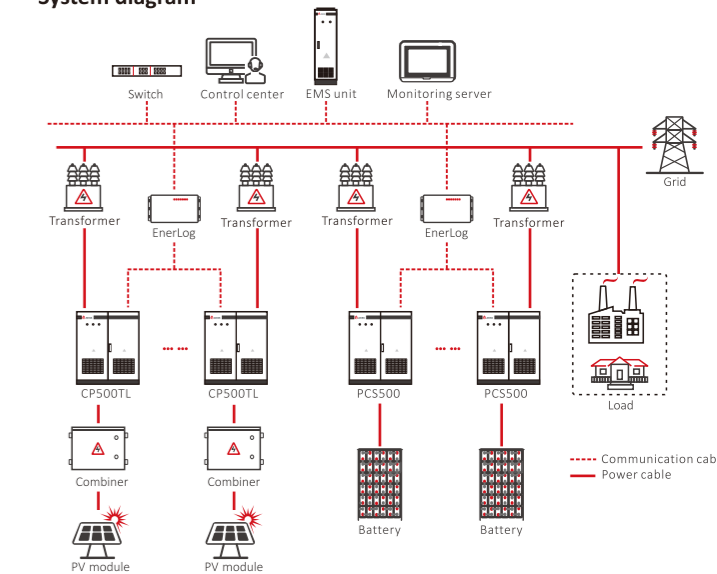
System diagram

Switch
Control center
EMS unit
Monitoring server
Grid
Transformer
EnerLog
Transformer
Transformer
EnerLog
Transformer
CP500TL
CP500TL
PCS500
PCS500
Load
Combiner
Combiner
Battery
Battery
PV module
PV module
Communication cab
Power cable